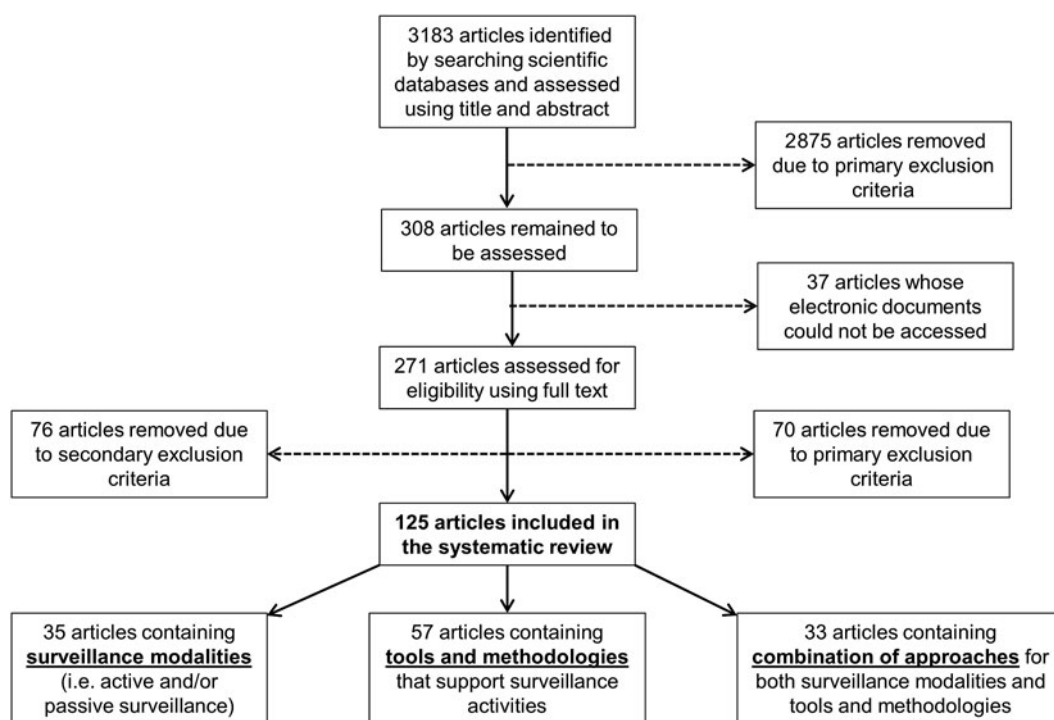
3183 articles identified by searching scientific databases and assessed using title and abstract

2875 articles removed due to primary exclusion criteria

308 articles remained to be assessed

37 articles whose electronic documents could not be accessed

271 articles assessed for eligibility using full text

76 articles removed due to secondary exclusion criteria

70 articles removed due to primary exclusion criteria

**125 articles included in the systematic review**

35 articles containing **surveillance modalities** (i.e. active and/or passive surveillance)

57 articles containing **tools and methodologies** that support surveillance activities

33 articles containing **combination of approaches** for both surveillance modalities and tools and methodologies